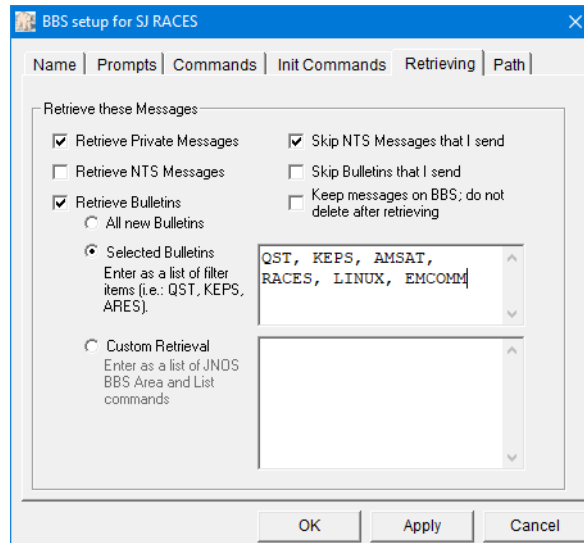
BBS setup for SJ RACES

Name | Prompts | Commands | Init Commands | Retrieving | Path

Retrieve these Messages

Retrieve Private Messages

Skip NTS Messages that I send

Retrieve NTS Messages

Skip Bulletins that I send

Retrieve Bulletins

Keep messages on BBS; do not delete after retrieving

All new Bulletins

Selected Bulletins
Enter as a list of filter items (i.e.: QST, KEPS, ARES).

QST, KEPS, AMSAT, RACES, LINUX, EMCOMM

Custom Retrieval
Enter as a list of JNOS BBS Area and List commands

OK | Apply | Cancel